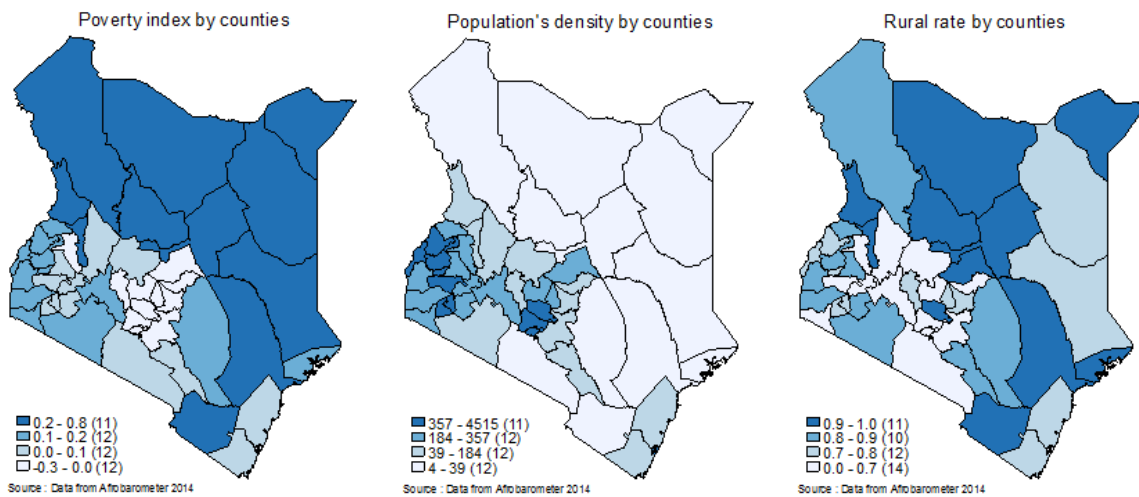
Poverty index by counties

0.2 - 0.8 (11)
0.1 - 0.2 (12)
0.0 - 0.1 (12)
-0.3 - 0.0 (12)

Source : Data from Afrobarometer 2014

Population's density by counties

357 - 4515 (11)
184 - 357 (12)
39 - 184 (12)
4 - 39 (12)

Source : Data from Afrobarometer 2014

Rural rate by counties

0.9 - 1.0 (11)
0.8 - 0.9 (10)
0.7 - 0.8 (12)
0.0 - 0.7 (14)

Source : Data from Afrobarometer 2014